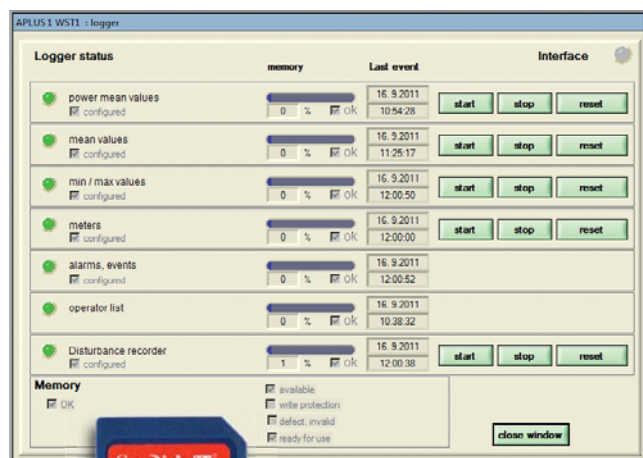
APLUS 1 WST1 : logger

Logger status

memory

Last event

Interface

power mean values
configured
0 % ok
16. 9.2011
10:54:28
start stop reset

mean values
configured
0 % ok
16. 9.2011
11:25:17
start stop reset

min / max values
configured
0 % ok
16. 9.2011
12:00:50
start stop reset

meters
configured
0 % ok
16. 9.2011
12:00:00
start stop reset

alarms, events
configured
0 % ok
16. 9.2011
12:00:52

operator list
0 % ok
16. 9.2011
10:38:32

Disturbance recorder
configured
1 % ok
16. 9.2011
12:00:38
start stop reset

Memory
OK

available
write protection
defect, invalid
ready for use

close window

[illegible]